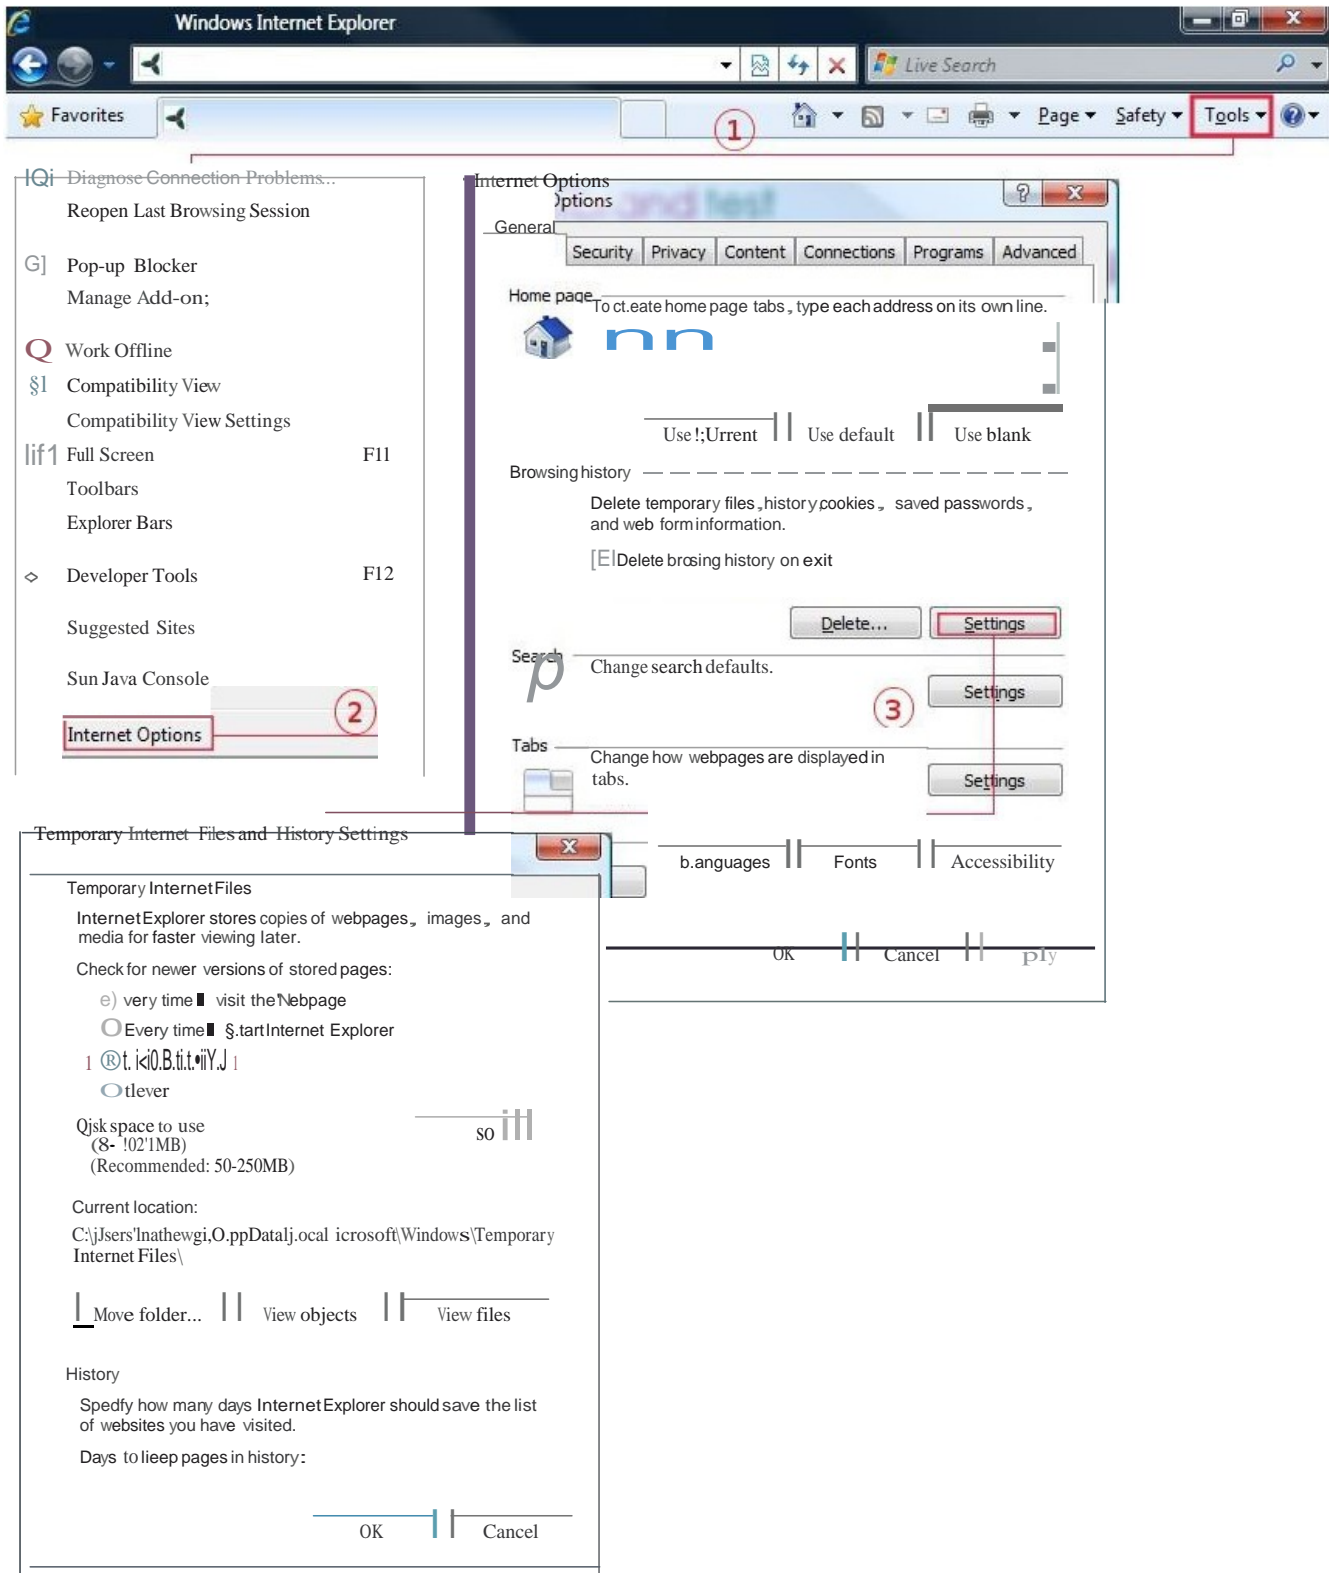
Windows Internet Explorer

Live Search

Favorites

1

Page ▾ Safety ▾ Tools ▾

IQi Diagnose Connection Problems...
Reopen Last Browsing Session

G] Pop-up Blocker
Manage Add-on;

Q Work Offline
§l Compatibility View
Compatibility View Settings
lif1 Full Screen F11
Toolbars
Explorer Bars

Developer Tools F12

Suggested Sites

Sun Java Console

Internet Options 2

Internet Options
Options

General
Security Privacy Content Connections Programs Advanced

Home page
To ct.eate home page tabs, type each address on its own line.

Use !;Urrent Use default Use blank

Browsing history
Delete temporary files, history cookies, saved passwords, and web form information.
[El Delete brosing history on exit

Delete... Settings

Search
Change search defaults.
3 Settings

Tabs
Change how webpages are displayed in tabs.
Settings

b.anguages Fonts Accessibility

OK Cancel ply

Temporary Internet Files and History Settings

Temporary Internet Files
Internet Explorer stores copies of webpages, images, and media for faster viewing later.
Check for newer versions of stored pages:
e) very time visit the Nebpage
O Every time §.tart Internet Explorer
1 ®t. i<i0.B.ti.t.•iiY.J 1
O tlever

Qjsk space to use
(8- !02'1MB)
(Recommended: 50-250MB) so

Current location:
C:\jJsers'lnathewgi,O.ppDatalj.ocal icrosoft\Windows\Temporary Internet Files\

Move folder... View objects View files

History
Spedfy how many days Internet Explorer should save the list of websites you have visited.
Days to lieep pages in history:

OK Cancel